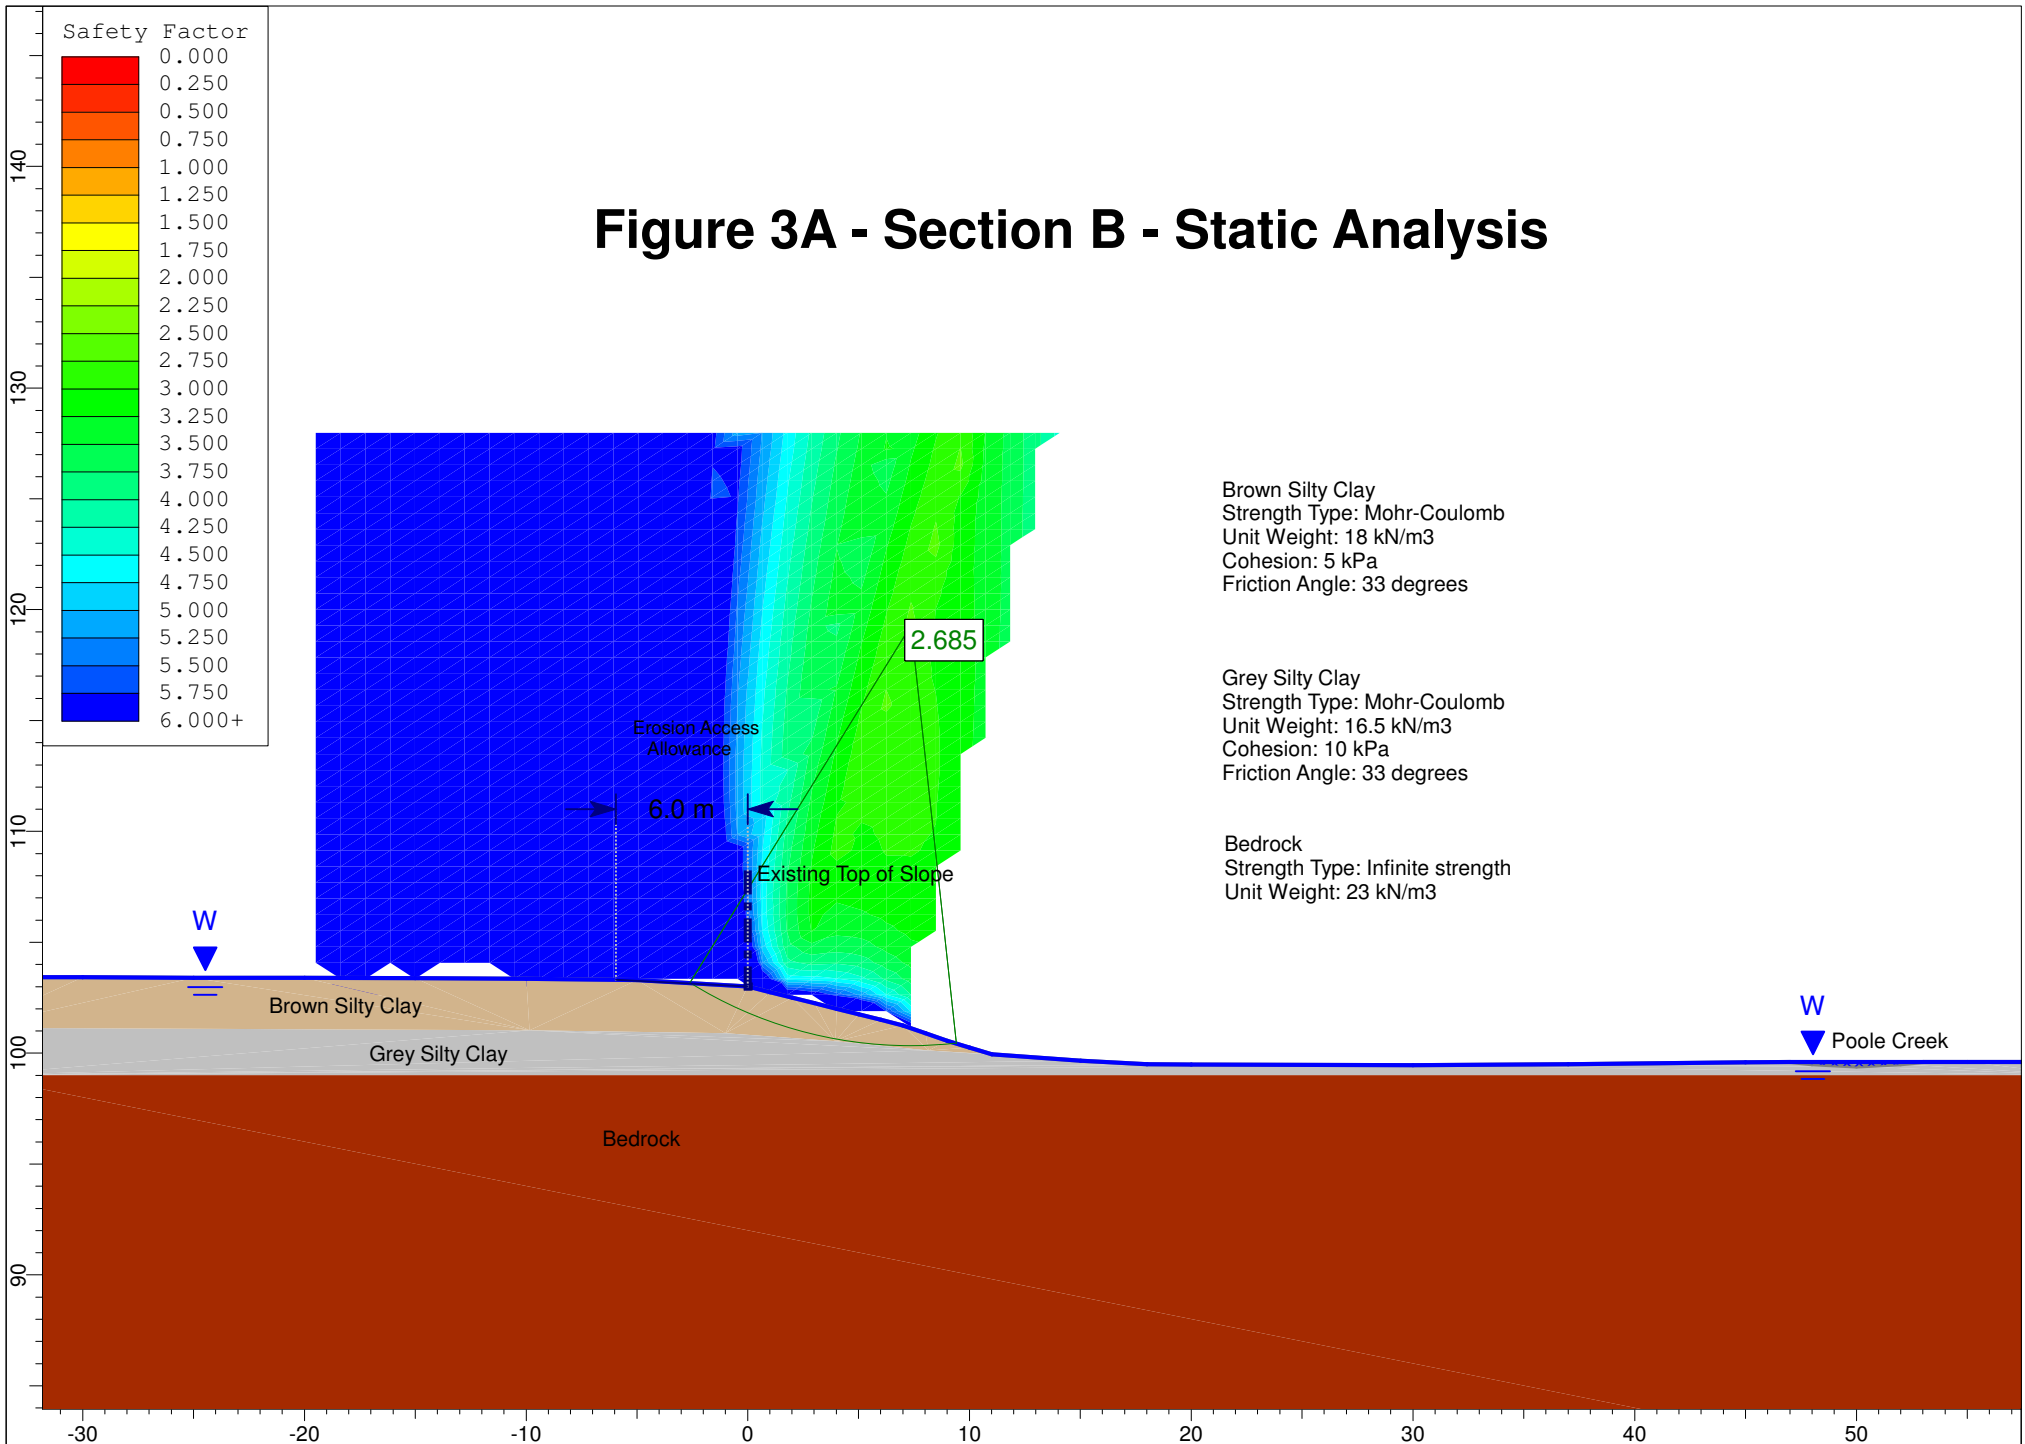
Safety Factor
0.000
0.250
0.500
0.750
1.000
1.250
1.500
1.750
2.000
2.250
2.500
2.750
3.000
3.250
3.500
3.750
4.000
4.250
4.500
4.750
5.000
5.250
5.500
5.750
6.000+

Figure 3A - Section B - Static Analysis

Brown Silty Clay
Strength Type: Mohr-Coulomb
Unit Weight: 18 kN/m3
Cohesion: 5 kPa
Friction Angle: 33 degrees

Grey Silty Clay
Strength Type: Mohr-Coulomb
Unit Weight: 16.5 kN/m3
Cohesion: 10 kPa
Friction Angle: 33 degrees

Bedrock
Strength Type: Infinite strength
Unit Weight: 23 kN/m3

2.685

Erosion Access Allowance

6.0 m

Existing Top of Slope

W

W

Poole Creek

Brown Silty Clay

Grey Silty Clay

Bedrock

140
130
120
110
100
90

-30
-20
-10
0
10
20
30
40
50